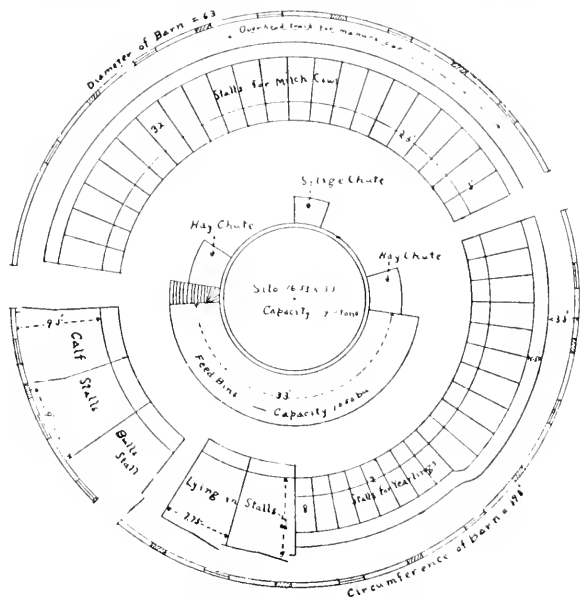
Diameter of Barn = 63

Overhead track for manure car

Stalls for Milch Cows

32

Silage Chute

Hay Chute

Hay Chute

Silo (6'3 x 1?)
Capacity ? Tons

Feed Bins

33'

Capacity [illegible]

9.5'

Calf Stalls

9'

Bulls Stall

Lying in Stalls

7.75'

8

Stalls for Yearlings

Circumference of Barn = 198'